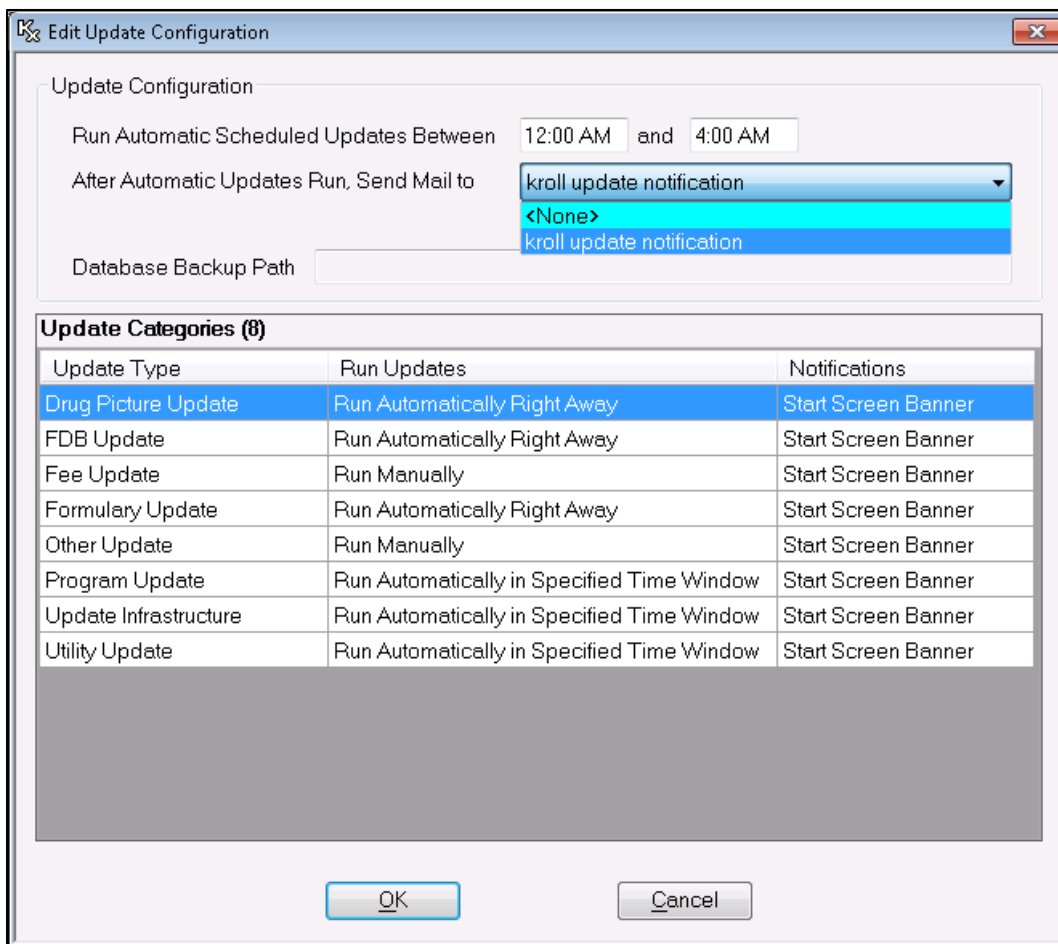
Edit Update Configuration

Update Configuration

Run Automatic Scheduled Updates Between 12:00 AM and 4:00 AM

After Automatic Updates Run, Send Mail to kroll update notification

<None>
kroll update notification

Database Backup Path

Update Categories (8)

| Update Type | Run Updates | Notifications |
|---|---|---|
| Drug Picture Update | Run Automatically Right Away | Start Screen Banner |
| FDB Update | Run Automatically Right Away | Start Screen Banner |
| Fee Update | Run Manually | Start Screen Banner |
| Formulary Update | Run Automatically Right Away | Start Screen Banner |
| Other Update | Run Manually | Start Screen Banner |
| Program Update | Run Automatically in Specified Time Window | Start Screen Banner |
| Update Infrastructure | Run Automatically in Specified Time Window | Start Screen Banner |
| Utility Update | Run Automatically in Specified Time Window | Start Screen Banner |

OK

Cancel